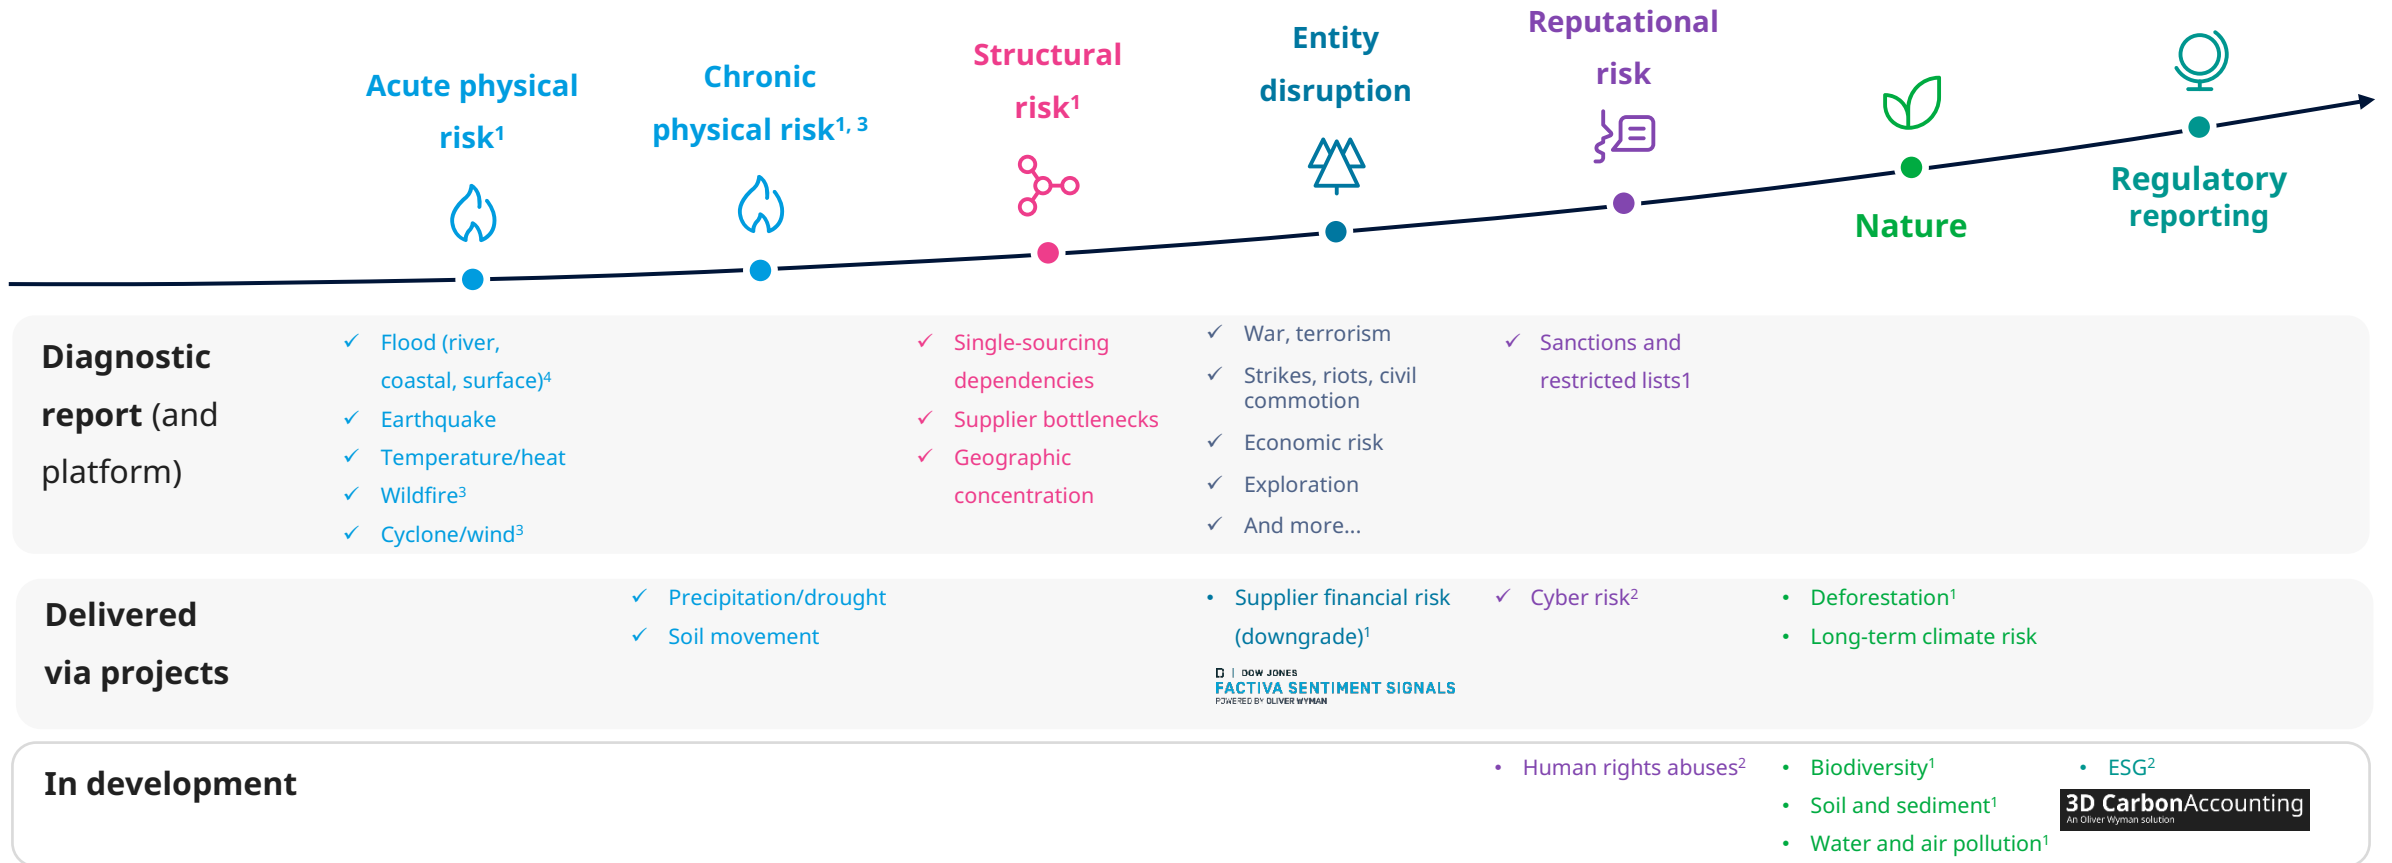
Acute physical risk$^1$

Chronic physical risk$^{1, 3}$

Structural risk$^1$

Entity disruption

Reputational risk

Nature

Regulatory reporting

Diagnostic report (and platform)

✓ Flood (river, coastal, surface)$^4$
✓ Earthquake
✓ Temperature/heat
✓ Wildfire$^3$
✓ Cyclone/wind$^3$

✓ Single-sourcing dependencies
✓ Supplier bottlenecks
✓ Geographic concentration

✓ War, terrorism
✓ Strikes, riots, civil commotion
✓ Economic risk
✓ Exploration
✓ And more...

✓ Sanctions and restricted lists1

Delivered via projects

✓ Precipitation/drought
✓ Soil movement

• Supplier financial risk (downgrade)$^1$

DOW JONES
FACTIVA SENTIMENT SIGNALS
POWERED BY OLIVER WYMAN

✓ Cyber risk$^2$

• Deforestation$^1$
• Long-term climate risk

In development

• Human rights abuses$^2$

• Biodiversity$^1$
• Soil and sediment$^1$
• Water and air pollution$^1$

• ESG$^2$

3D CarbonAccounting
An Oliver Wyman solution